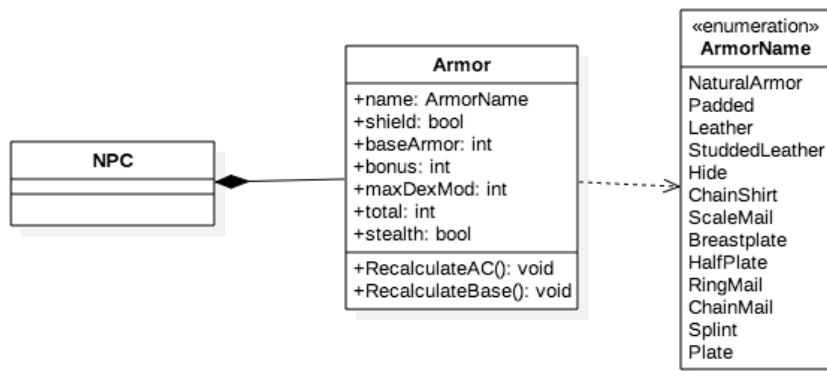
NPC

Armor

+name: ArmorName
+shield: bool
+baseArmor: int
+bonus: int
+maxDexMod: int
+total: int
+stealth: bool

+RecalculateAC(): void
+RecalculateBase(): void

«enumeration»
ArmorName

NaturalArmor
Padded
Leather
StuddedLeather
Hide
ChainShirt
ScaleMail
Breastplate
HalfPlate
RingMail
ChainMail
Splint
Plate